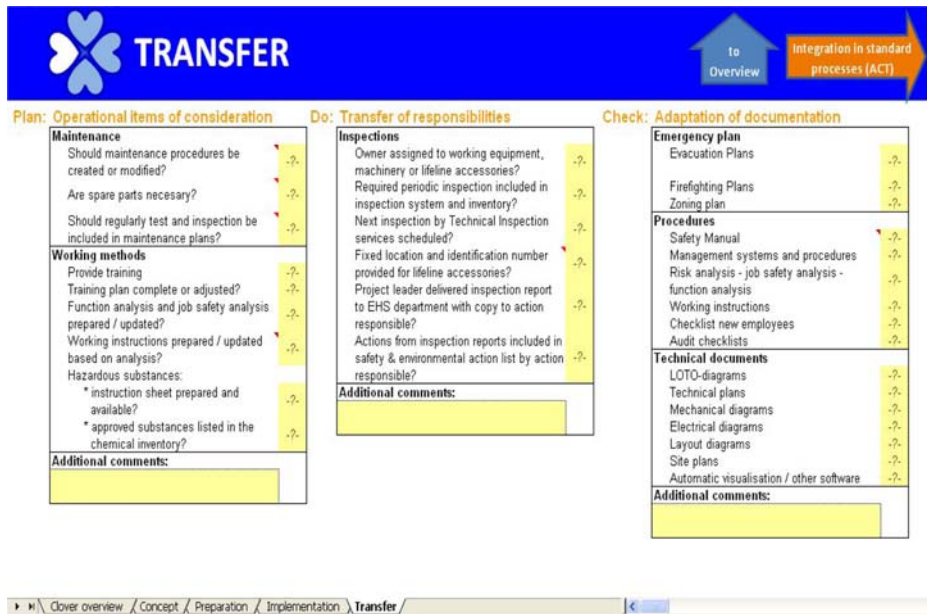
TRANSFER

to Overview

Integration in standard processes (ACT)

Plan: Operational items of consideration

| Maintenance | |
|---|---|
| Should maintenance procedures be created or modified? | -?- |
| Are spare parts necesary? | -?- |
| Should regularly test and inspection be included in maintenance plans? | -?- |
| Working methods | |
| Provide training | -?- |
| Training plan complete or adjusted? | -?- |
| Function analysis and job safety analysis prepared / updated? | -?- |
| Working instructions prepared / updated based on analysis? | -?- |
| Hazardous substances: | |
| * instruction sheet prepared and available? | -?- |
| * approved substances listed in the chemical inventory? | -?- |
| Additional comments: | |

Do: Transfer of responsibilities

| Inspections | |
|---|---|
| Owner assigned to working equipment, machinery or lifeline accessories? | -?- |
| Required periodic inspection included in inspection system and inventory? | -?- |
| Next inspection by Technical Inspection services scheduled? | -?- |
| Fixed location and identification number provided for lifeline accessories? | -?- |
| Project leader delivered inspection report to EHS department with copy to action responsible? | -?- |
| Actions from inspection reports included in safety & environmental action list by action responsible? | -?- |
| Additional comments: | |

Check: Adaptation of documentation

| Emergency plan | |
|---|---|
| Evacuation Plans | -?- |
| Firefighting Plans | -?- |
| Zoning plan | -?- |
| Procedures | |
| Safety Manual | -?- |
| Management systems and procedures | -?- |
| Risk analysis - job safety analysis - function analysis | -?- |
| Working instructions | -?- |
| Checklist new employees | -?- |
| Audit checklists | -?- |
| Technical documents | |
| LOTO-diagrams | -?- |
| Technical plans | -?- |
| Mechanical diagrams | -?- |
| Electrical diagrams | -?- |
| Layout diagrams | -?- |
| Site plans | -?- |
| Automatic visualisation / other software | -?- |
| Additional comments: | |

Clover overview / Concept / Preparation / Implementation / Transfer /